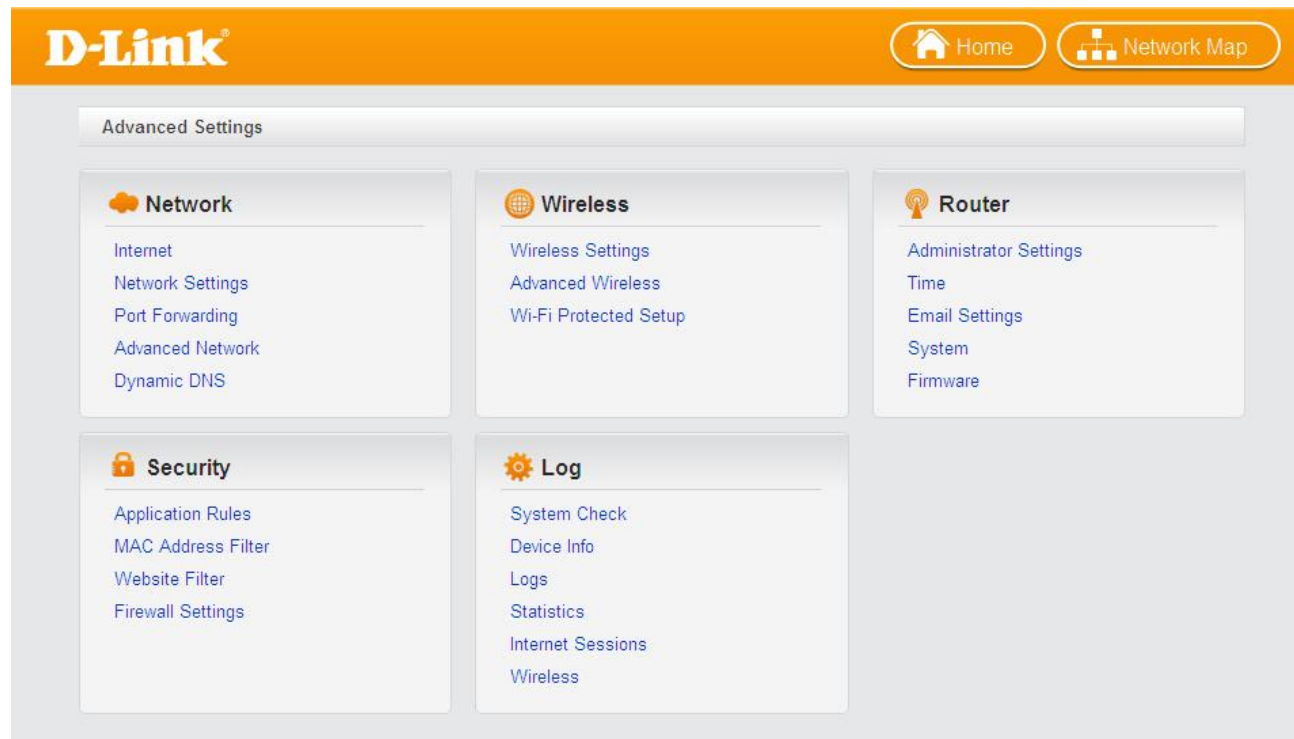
D-Link®

Home

Network Map

Advanced Settings

Network

Internet
Network Settings
Port Forwarding
Advanced Network
Dynamic DNS

Wireless

Wireless Settings
Advanced Wireless
Wi-Fi Protected Setup

Router

Administrator Settings
Time
Email Settings
System
Firmware

Security

Application Rules
MAC Address Filter
Website Filter
Firewall Settings

Log

System Check
Device Info
Logs
Statistics
Internet Sessions
Wireless